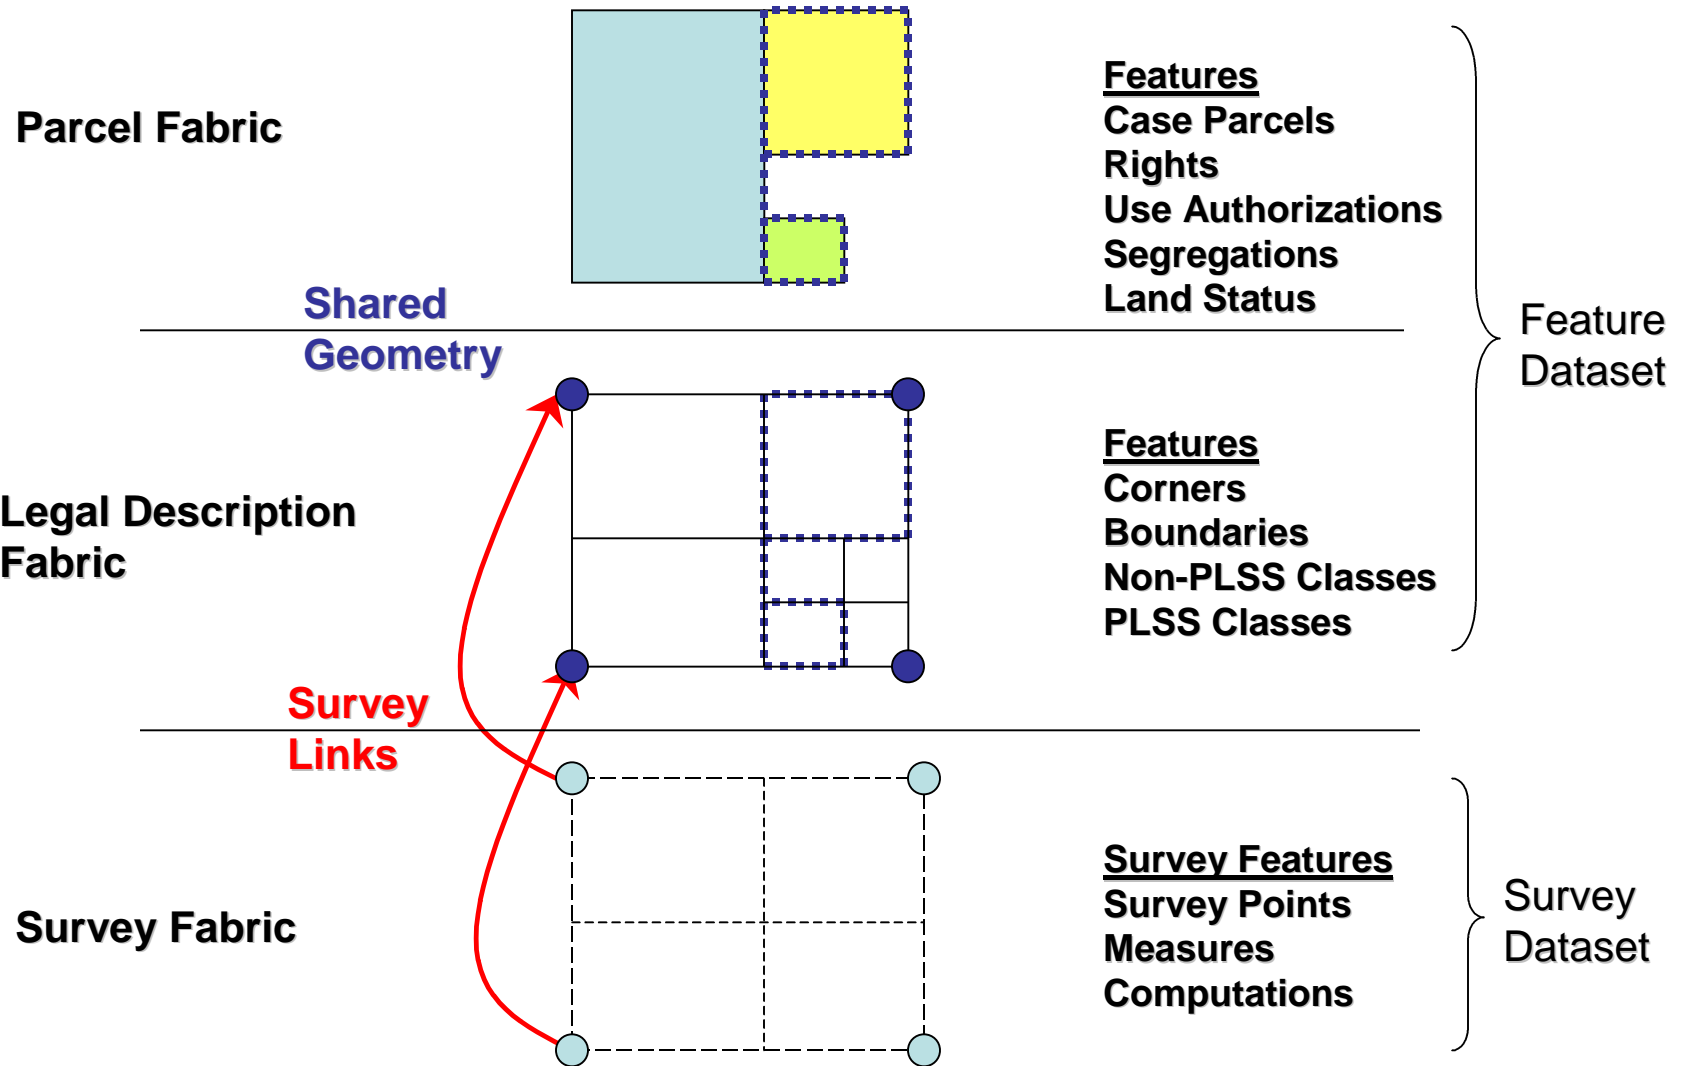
Parcel Fabric

Features
Case Parcels
Rights
Use Authorizations
Segregations
Land Status

Feature Dataset

Shared Geometry

Legal Description Fabric

Features
Corners
Boundaries
Non-PLSS Classes
PLSS Classes

Survey Links

Survey Fabric

Survey Features
Survey Points
Measures
Computations

Survey Dataset